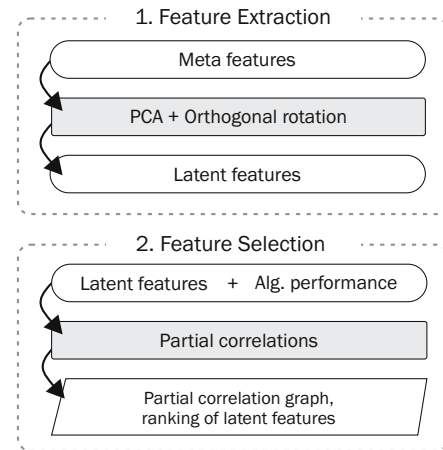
1. Feature Extraction

Meta features

PCA + Orthogonal rotation

Latent features

2. Feature Selection

Latent features + Alg. performance

Partial correlations

Partial correlation graph, ranking of latent features